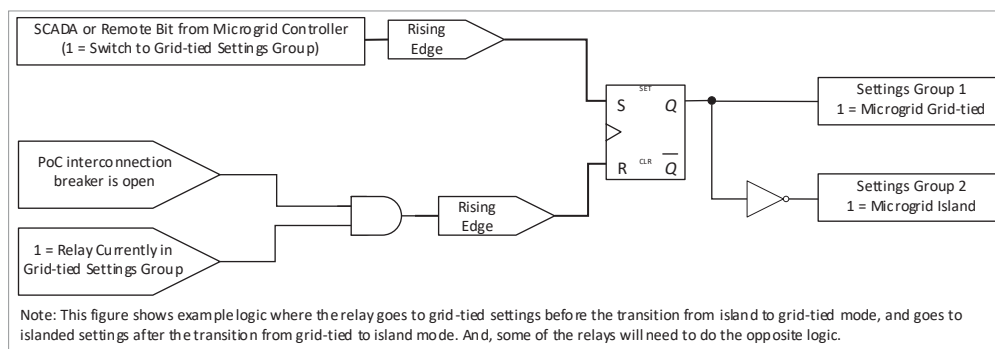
SCADA or Remote Bit from Microgrid Controller (1 = Switch to Grid-tied Settings Group)

Rising Edge

S

SET

Q

R

CLR

$\overline{Q}$

Settings Group 1
1 = Microgrid Grid-tied

PoC interconnection breaker is open

1 = Relay Currently in Grid-tied Settings Group

Rising Edge

Settings Group 2
1 = Microgrid Island

Note: This figure shows example logic where the relay goes to grid-tied settings before the transition from island to grid-tied mode, and goes to islanded settings after the transition from grid-tied to island mode. And, some of the relays will need to do the opposite logic.